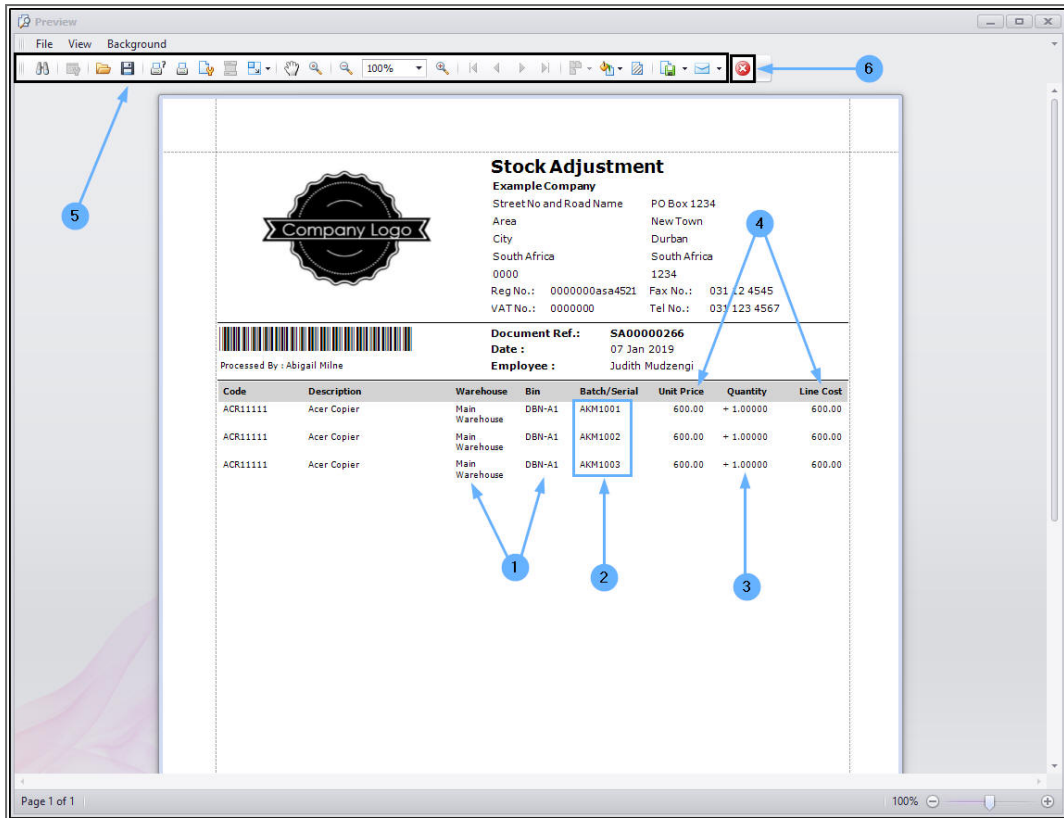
Preview

File View Background

100%

6

5

Company Logo

Stock Adjustment

Example Company

| Street No and Road Name | PO Box 1234 |
|---|---|
| Area | New Town |
| City | Durban |
| South Africa | South Africa |
| 0000 | 1234 |
| Reg No.: 0000000asa4521 | Fax No.: 031 12 4545 |
| VAT No.: 0000000 | Tel No.: 031 123 4567 |

4

Processed By : Abigail Milne

Document Ref.: SA00000266
Date : 07 Jan 2019
Employee : Judith Mudzengi

| Code | Description | Warehouse | Bin | Batch/Serial | Unit Price | Quantity | Line Cost |
|---|---|---|---|---|---|---|---|
| ACR11111 | Acer Copier | Main Warehouse | DBN-A1 | AKM1001 | 600.00 | + 1.00000 | 600.00 |
| ACR11111 | Acer Copier | Main Warehouse | DBN-A1 | AKM1002 | 600.00 | + 1.00000 | 600.00 |
| ACR11111 | Acer Copier | Main Warehouse | DBN-A1 | AKM1003 | 600.00 | + 1.00000 | 600.00 |

1

2

3

Page 1 of 1

100%